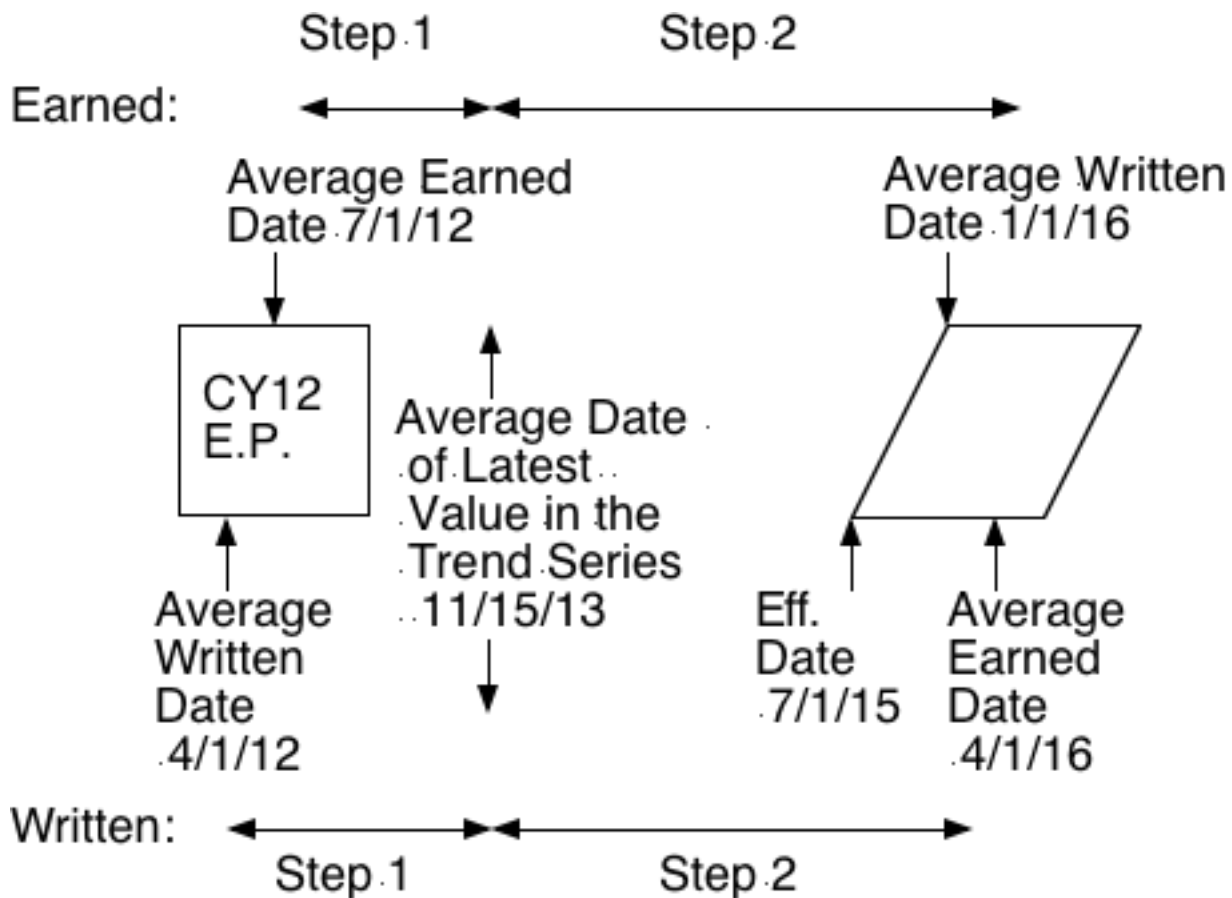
Step 1

Step 2

Earned:

Average Earned Date 7/1/12

Average Written Date 1/1/16

CY12 E.P.

Average Date of Latest Value in the Trend Series 11/15/13

Average Written Date 4/1/12

Eff. Date 7/1/15

Average Earned Date 4/1/16

Written:

Step 1

Step 2